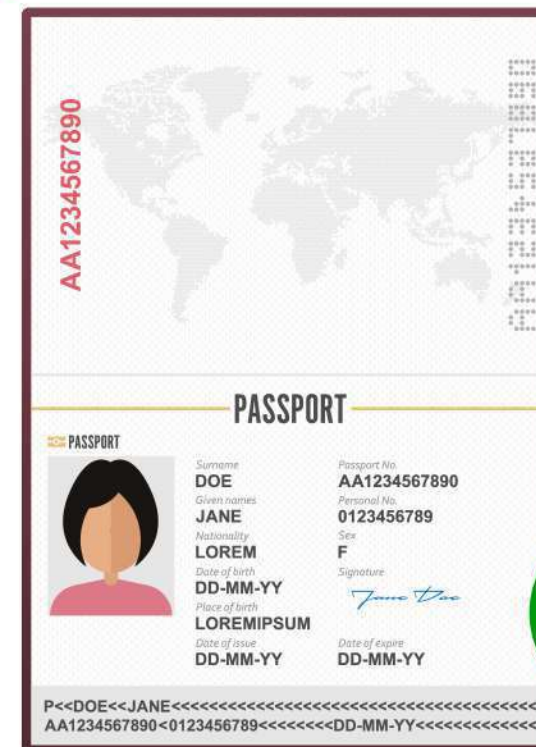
AA1234567890

AA1234567890

PASSPORT

PASSPORT

Surname
DOE
Given names
JANE
Nationality
LOREM
Date of birth
DD-MM-YY
Place of birth
LOREMIPSUM
Date of issue
DD-MM-YY

Passport No.
AA1234567890
Personal No.
0123456789
Sex
F
Signature
Jane Doe
Date of expire
DD-MM-YY

P<<DOE<<JANE<<<<<<<<<<<<<<<<<<<<<<<<<<<<<<<<<<<<<<<<
AA1234567890<0123456789<<<<<<<<DD-MM-YY<<<<<<<<<<<<<